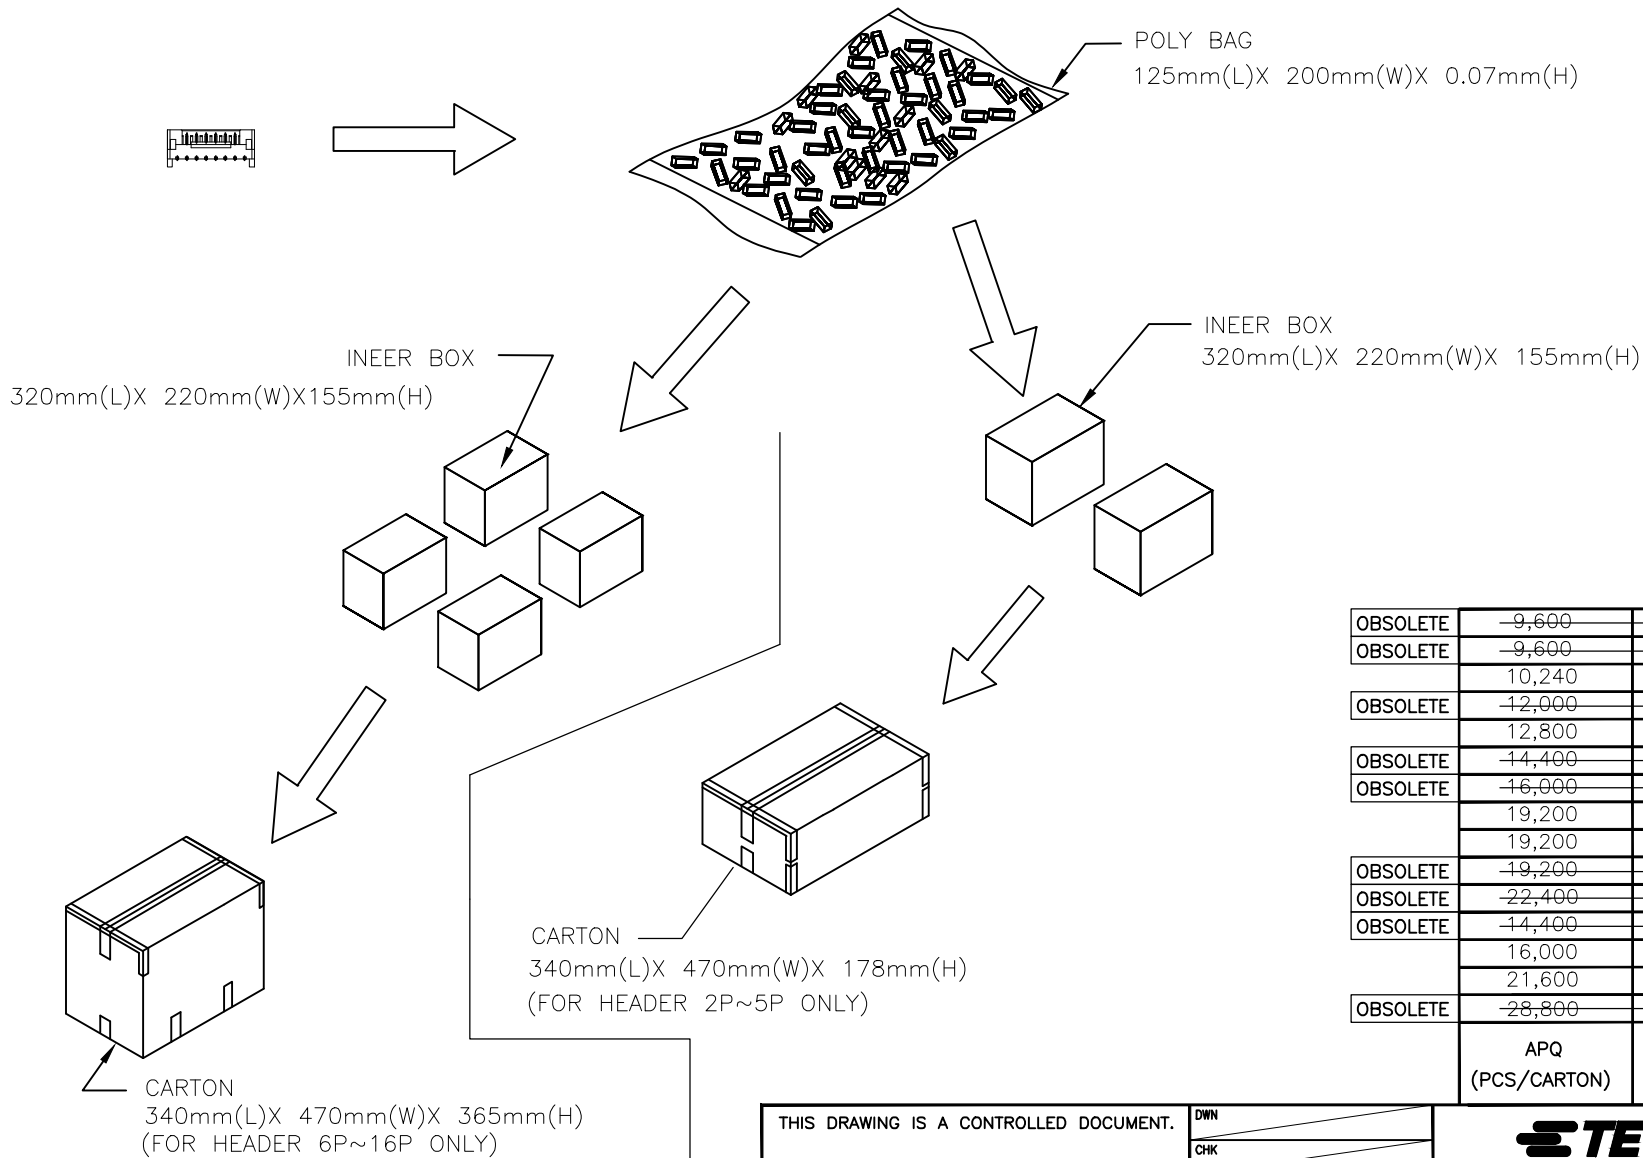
POLY BAG
125mm(L)X 200mm(W)X 0.07mm(H)

INEER BOX
320mm(L)X 220mm(W)X155mm(H)

INEER BOX
320mm(L)X 220mm(W)X 155mm(H)

CARTON
340mm(L)X 470mm(W)X 178mm(H)
(FOR HEADER 2P~5P ONLY)

CARTON
340mm(L)X 470mm(W)X 365mm(H)
(FOR HEADER 6P~16P ONLY)

| | |
|---|---|
| OBSOLETE | ~~9,600~~ |
| OBSOLETE | ~~9,600~~ |
| | 10,240 |
| OBSOLETE | ~~12,000~~ |
| | 12,800 |
| OBSOLETE | ~~14,400~~ |
| OBSOLETE | ~~16,000~~ |
| | 19,200 |
| | 19,200 |
| OBSOLETE | ~~19,200~~ |
| OBSOLETE | ~~22,400~~ |
| OBSOLETE | ~~14,400~~ |
| | 16,000 |
| | 21,600 |
| OBSOLETE | ~~28,800~~ |
| | APQ (PCS/CARTON) |

THIS DRAWING IS A CONTROLLED DOCUMENT.
DWN
CHK
TE